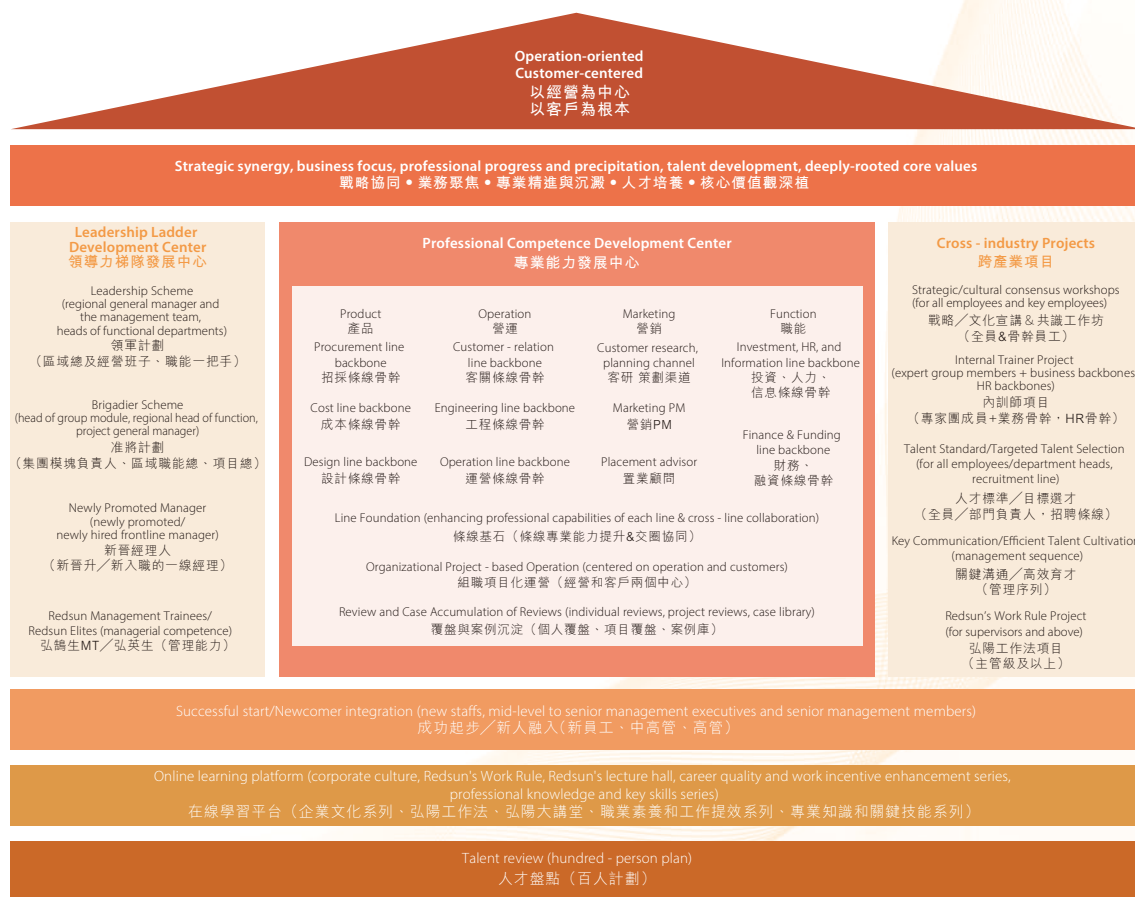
Operation-oriented
Customer-centered
以經營為中心
以客戶為根本

Strategic synergy, business focus, professional progress and precipitation, talent development, deeply-rooted core values
戰略協同 • 業務聚焦 • 專業精進與沉澱 • 人才培養 • 核心價值觀深植

Leadership Ladder Development Center
領導力梯隊發展中心

Leadership Scheme
(regional general manager and the management team, heads of functional departments)
領軍計劃
（區域總及經營班子、職能一把手）

Brigadier Scheme
(head of group module, regional head of function, project general manager)
准將計劃
（集團模塊負責人、區域職能總、項目總）

Newly Promoted Manager
(newly promoted/ newly hired frontline manager)
新晉經理人
（新晉升／新入職的一線經理）

Redsun Management Trainees/ Redsun Elites (managerial competence)
弘鴿生MT／弘英生（管理能力）

Professional Competence Development Center
專業能力發展中心

Product
產品
Procurement line backbone
招採條線骨幹
Cost line backbone
成本條線骨幹
Design line backbone
設計條線骨幹

Operation
營運
Customer - relation line backbone
客關條線骨幹
Engineering line backbone
工程條線骨幹
Operation line backbone
運營條線骨幹

Marketing
營銷
Customer research, planning channel
客研 策劃渠道
Marketing PM
營銷PM
Placement advisor
置業顧問

Function
職能
Investment, HR, and Information line backbone
投資、人力、信息條線骨幹
Finance & Funding line backbone
財務、融資條線骨幹

Line Foundation (enhancing professional capabilities of each line & cross - line collaboration)
條線基石（條線專業能力提升&交圈協同）

Organizational Project - based Operation (centered on operation and customers)
組職項目化運營（經營和客戶兩個中心）

Review and Case Accumulation of Reviews (individual reviews, project reviews, case library)
覆盤與案例沉淀（個人覆盤、項目覆盤、案例庫）

Cross - industry Projects
跨產業項目

Strategic/cultural consensus workshops
(for all employees and key employees)
戰略／文化宣講 & 共識工作坊
（全員&骨幹員工）

Internal Trainer Project
(expert group members + business backbones, HR backbones)
內訓師項目
（專家團成員+業務骨幹，HR骨幹）

Talent Standard/Targeted Talent Selection
(for all employees/department heads, recruitment line)
人才標準／目標選才
（全員／部門負責人，招聘條線）

Key Communication/Efficient Talent Cultivation
(management sequence)
關鍵溝通／高效育才
（管理序列）

Redsun's Work Rule Project
(for supervisors and above)
弘陽工作法項目
（主管級及以上）

Successful start/Newcomer integration (new staffs, mid-level to senior management executives and senior management members)
成功起步／新人融入（新員工、中高管、高管）

Online learning platform (corporate culture, Redsun's Work Rule, Redsun's lecture hall, career quality and work incentive enhancement series, professional knowledge and key skills series)
在線學習平台（企業文化系列、弘陽工作法、弘陽大講堂、職業素養和工作提效系列、專業知識和關鍵技能系列）

Talent review (hundred - person plan)
人才盤點（百人計劃）